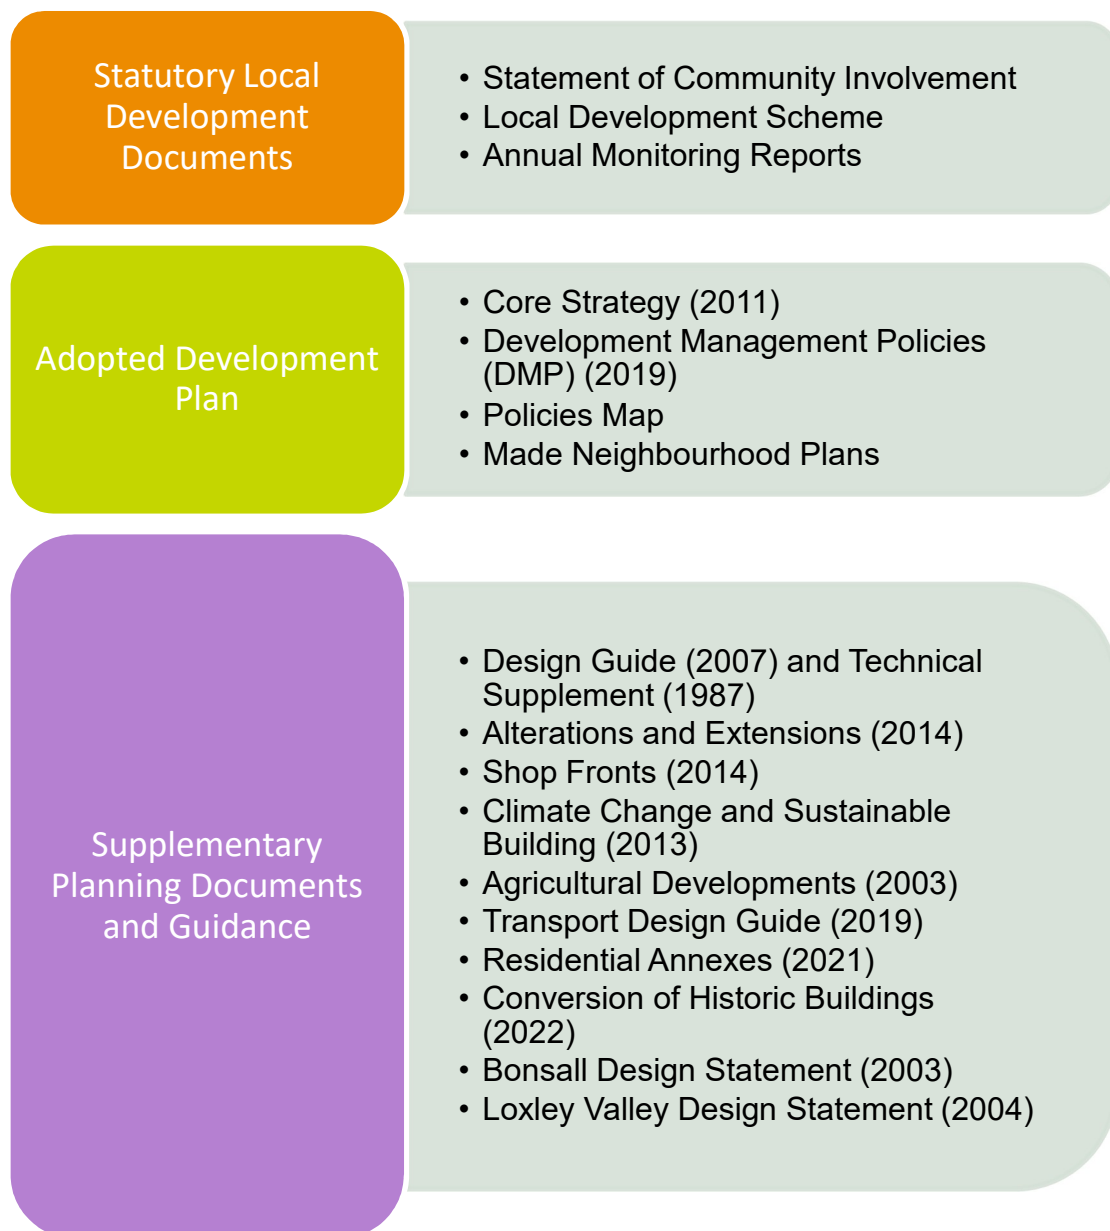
Statutory Local Development Documents

• Statement of Community Involvement
• Local Development Scheme
• Annual Monitoring Reports

Adopted Development Plan

• Core Strategy (2011)
• Development Management Policies (DMP) (2019)
• Policies Map
• Made Neighbourhood Plans

Supplementary Planning Documents and Guidance

• Design Guide (2007) and Technical Supplement (1987)
• Alterations and Extensions (2014)
• Shop Fronts (2014)
• Climate Change and Sustainable Building (2013)
• Agricultural Developments (2003)
• Transport Design Guide (2019)
• Residential Annexes (2021)
• Conversion of Historic Buildings (2022)
• Bonsall Design Statement (2003)
• Loxley Valley Design Statement (2004)